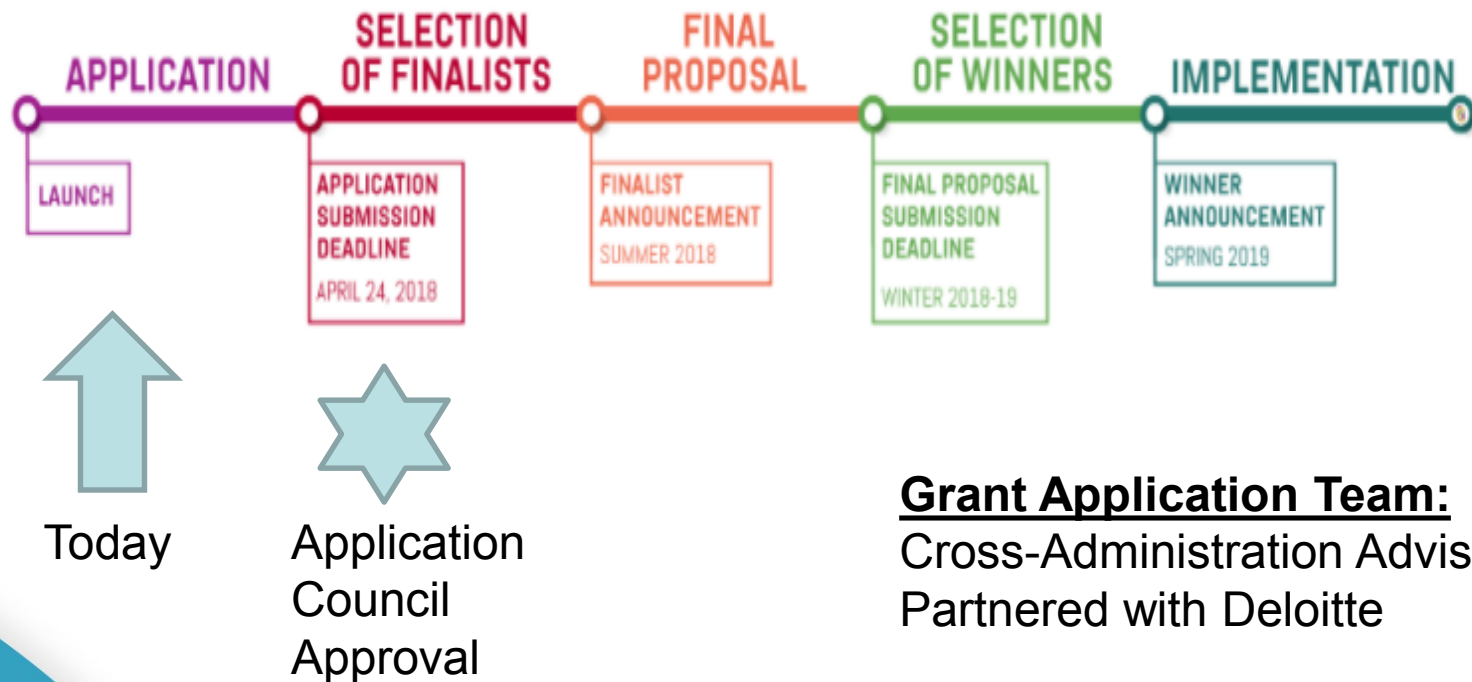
APPLICATION

SELECTION OF FINALISTS

FINAL PROPOSAL

SELECTION OF WINNERS

IMPLEMENTATION

LAUNCH

APPLICATION SUBMISSION DEADLINE
APRIL 24, 2018

FINALIST ANNOUNCEMENT
SUMMER 2018

FINAL PROPOSAL SUBMISSION DEADLINE
WINTER 2018-19

WINNER ANNOUNCEMENT
SPRING 2019

Today

Application Council Approval

**Grant Application Team:**
Cross-Administration Advis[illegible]
Partnered with Deloitte